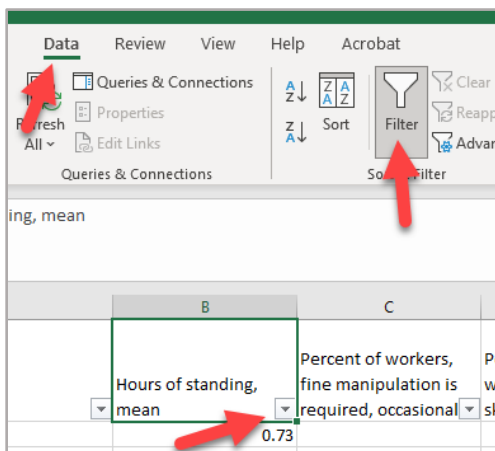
Data Review View Help Acrobat

Refresh All

Queries & Connections

Properties

Edit Links

Queries & Connections

Sort

Filter

Clear

Reapp

Advan

So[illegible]lter

ing, mean

B

C

Hours of standing, mean

Percent of workers, fine manipulation is required, occasional

P w s

0.73